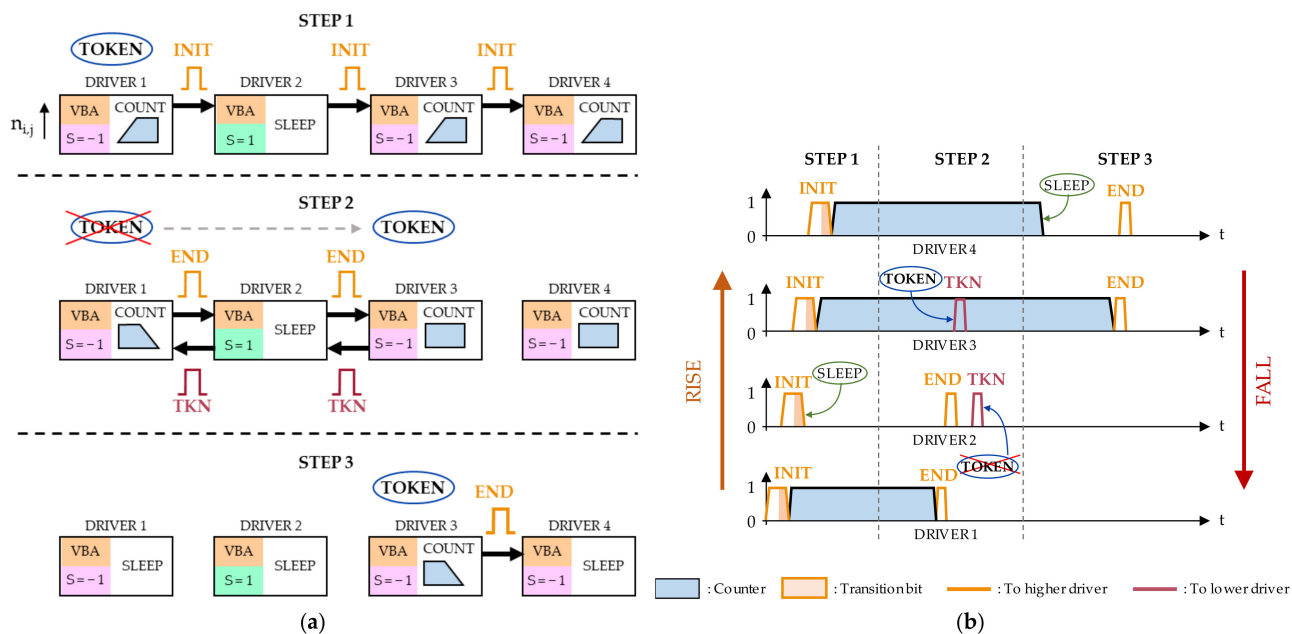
STEP 1

TOKEN

INIT INIT INIT

DRIVER 1 DRIVER 2 DRIVER 3 DRIVER 4

$n_{i,j}$

VBA COUNT
S = −1

VBA SLEEP
S = 1

VBA COUNT
S = −1

VBA COUNT
S = −1

STEP 2

TOKEN TOKEN

END END

DRIVER 1 DRIVER 2 DRIVER 3 DRIVER 4

VBA COUNT
S = −1

VBA SLEEP
S = 1

VBA COUNT
S = −1

VBA COUNT
S = −1

TKN TKN

STEP 3

TOKEN END

DRIVER 1 DRIVER 2 DRIVER 3 DRIVER 4

VBA SLEEP
S = −1

VBA SLEEP
S = 1

VBA COUNT
S = −1

VBA SLEEP
S = −1

(a)

STEP 1 STEP 2 STEP 3

INIT SLEEP END
1
0
DRIVER 4
t

INIT TOKEN TKN END
1
0
DRIVER 3
t

RISE

FALL

INIT SLEEP END TKN
1
0
DRIVER 2
t

INIT END TOKEN
1
0
DRIVER 1
t

: Counter : Transition bit : To higher driver : To lower driver

(b)